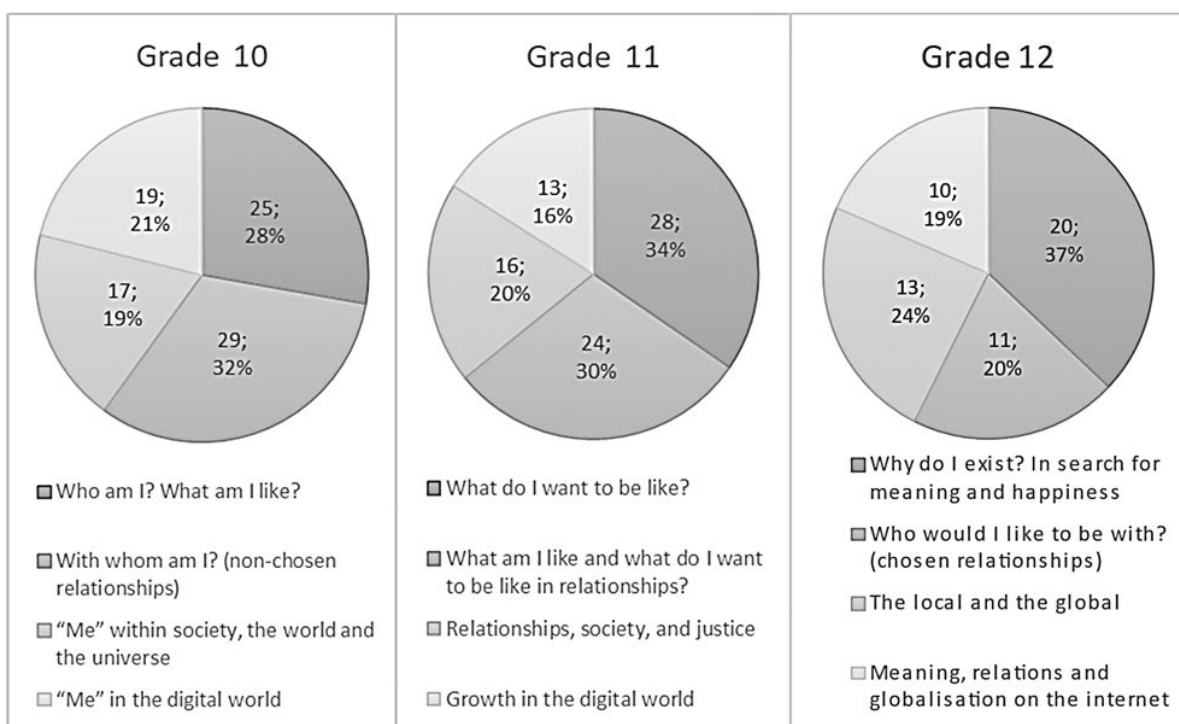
Grade 10

25; 28%

29; 32%

17; 19%

19; 21%

Who am I? What am I like?

With whom am I? (non-chosen relationships)

"Me" within society, the world and the universe

"Me" in the digital world

Grade 11

28; 34%

24; 30%

16; 20%

13; 16%

What do I want to be like?

What am I like and what do I want to be like in relationships?

Relationships, society, and justice

Growth in the digital world

Grade 12

20; 37%

11; 20%

13; 24%

10; 19%

Why do I exist? In search for meaning and happiness

Who would I like to be with? (chosen relationships)

The local and the global

Meaning, relations and globalisation on the internet